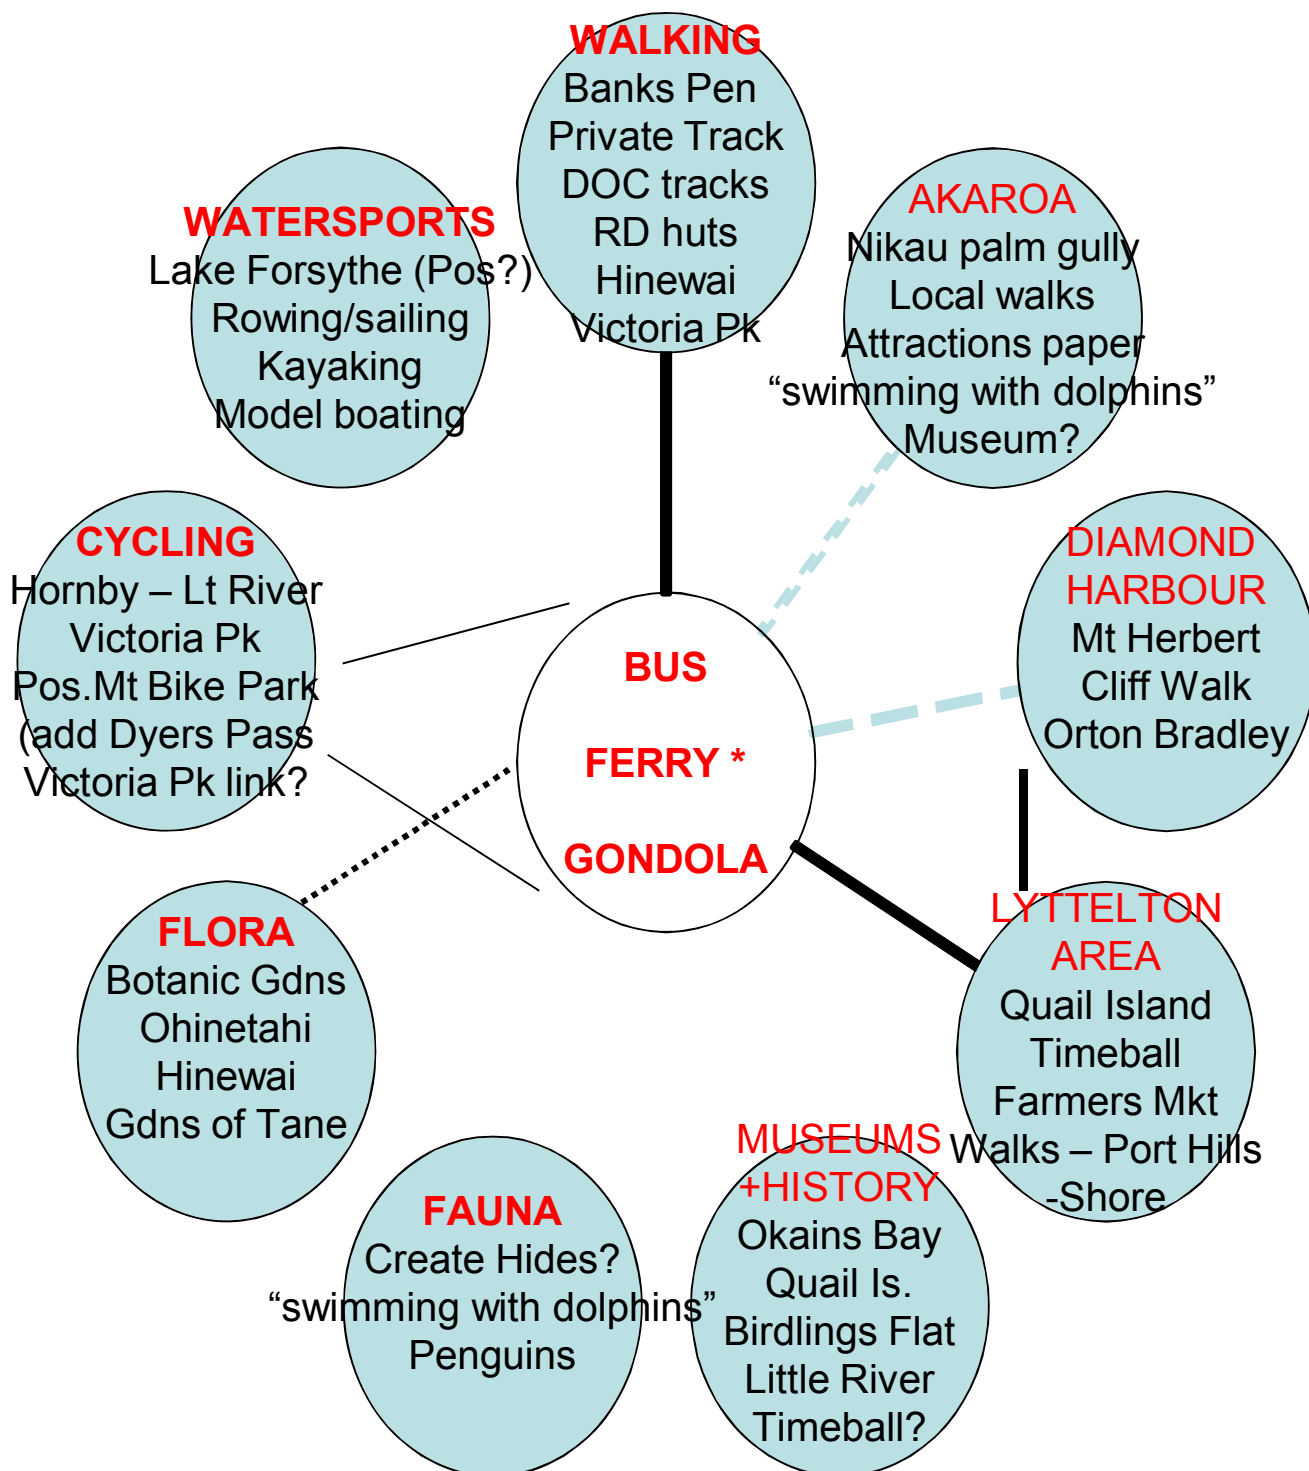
WALKING
Banks Pen
Private Track
DOC tracks
RD huts
Hinewai
Victoria Pk

WATERSPORTS
Lake Forsythe (Pos?)
Rowing/sailing
Kayaking
Model boating

AKAROA
Nikau palm gully
Local walks
Attractions paper
"swimming with dolphins"
Museum?

CYCLING
Hornby – Lt River
Victoria Pk
Pos.Mt Bike Park
(add Dyers Pass
Victoria Pk link?

BUS
FERRY *
GONDOLA

DIAMOND HARBOUR
Mt Herbert
Cliff Walk
Orton Bradley

FLORA
Botanic Gdns
Ohinetahi
Hinewai
Gdns of Tane

LYTTELTON AREA
Quail Island
Timeball
Farmers Mkt
Walks – Port Hills
-Shore

MUSEUMS +HISTORY
Okains Bay
Quail Is.
Birdlings Flat
Little River
Timeball?

FAUNA
Create Hides?
"swimming with dolphins"
Penguins